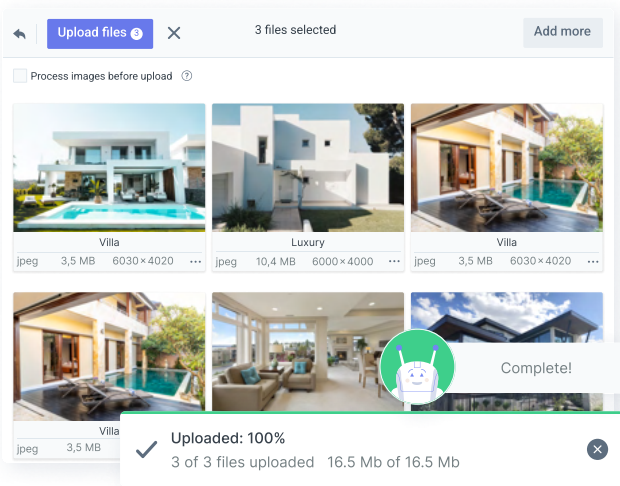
Upload files 3

3 files selected

Add more

Process images before upload ?

Villa
jpeg 3,5 MB 6030×4020 ...

Luxury
jpeg 10,4 MB 6000×4000 ...

Villa
jpeg 3,5 MB 6030×4020 ...

Villa
jpeg 3,5 MB

Complete!

Uploaded: 100%
3 of 3 files uploaded 16.5 Mb of 16.5 Mb